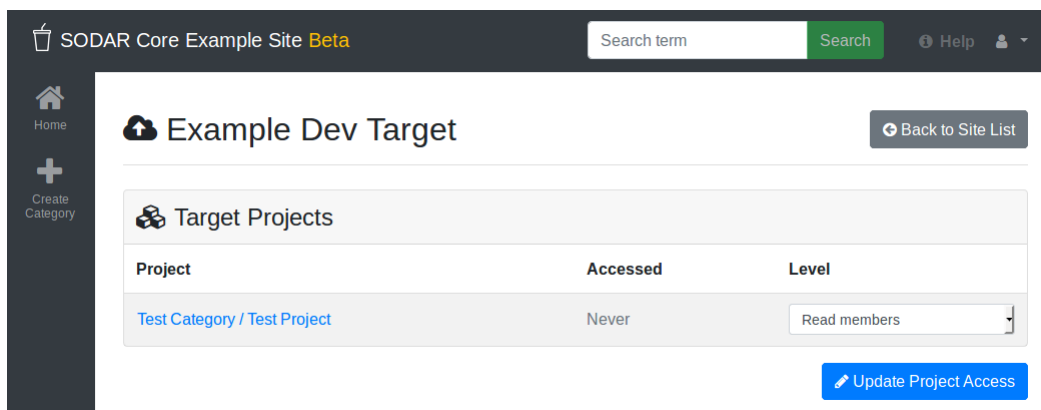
SODAR Core Example Site Beta

Search term

Search

Help

Home

Create Category

Example Dev Target

Back to Site List

Target Projects

| Project | Accessed | Level |
|---|---|---|
| Test Category / Test Project | Never | Read members |

Update Project Access